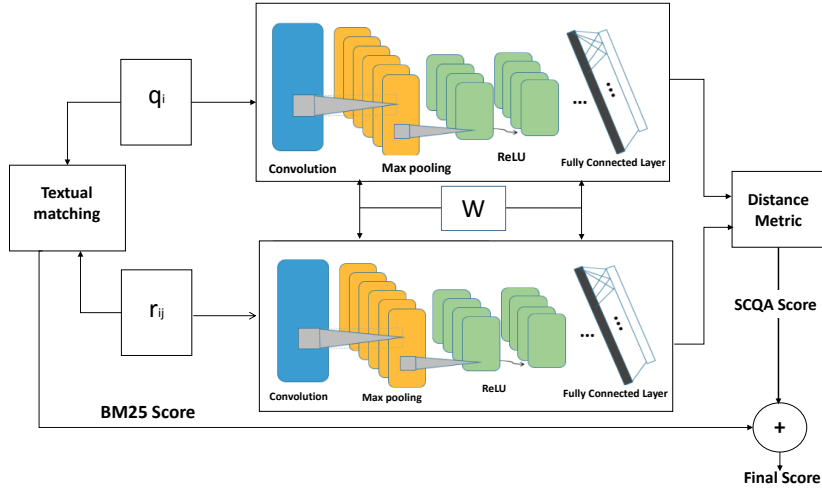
$q_i$

Convolution

Max pooling

ReLU

Fully Connected Layer

Textual matching

W

Distance Metric

$r_{ij}$

Convolution

Max pooling

ReLU

Fully Connected Layer

SCQA Score

BM25 Score

+

Final Score